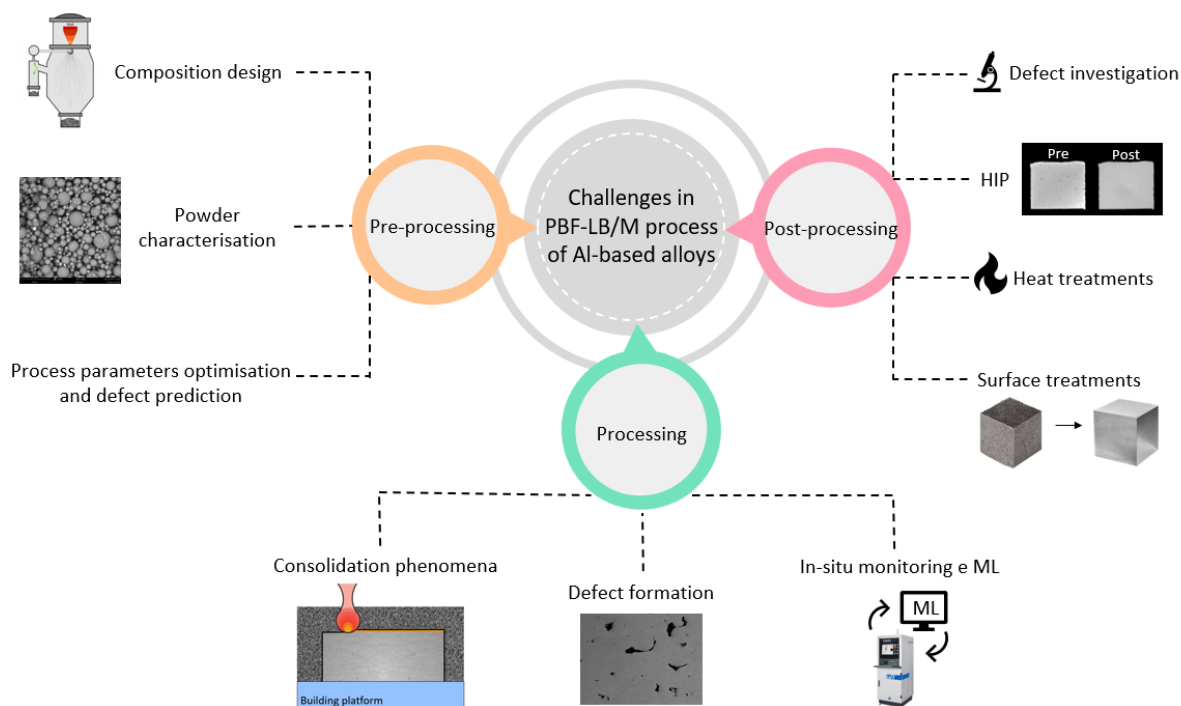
Composition design

Powder characterisation

Process parameters optimisation and defect prediction

Pre-processing

Challenges in PBF-LB/M process of Al-based alloys

Post-processing

Defect investigation

HIP

Pre

Post

Heat treatments

Surface treatments

Processing

Consolidation phenomena

Building platform

Defect formation

In-situ monitoring e ML

ML